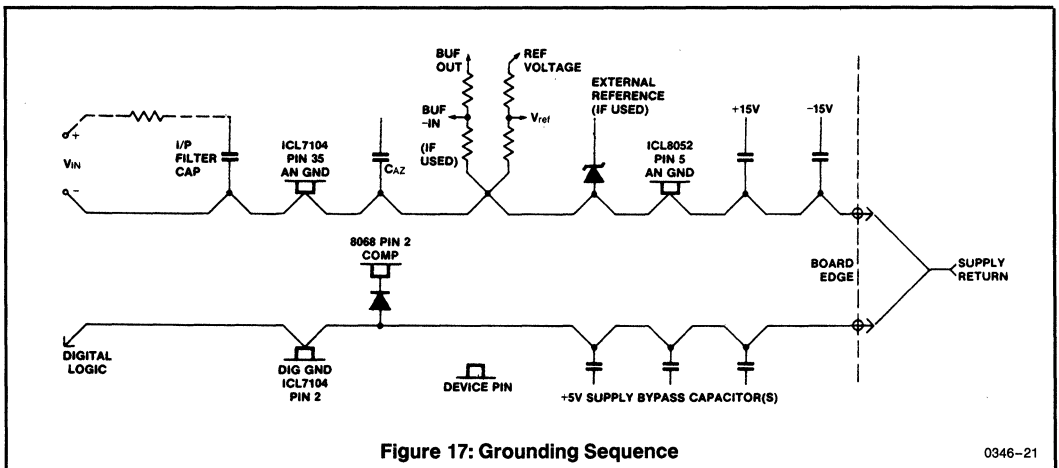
BUF OUT

REF VOLTAGE

EXTERNAL REFERENCE (IF USED)

+

$V_{IN}$

−

I/P FILTER CAP

ICL7104 PIN 35 AN GND

$C_{AZ}$

BUF −IN

(IF USED)

$V_{ref}$

ICL8052 PIN 5 AN GND

+15V

−15V

8068 PIN 2 COMP

BOARD EDGE

SUPPLY RETURN

DIGITAL LOGIC

DIG GND ICL7104 PIN 2

DEVICE PIN

+5V SUPPLY BYPASS CAPACITOR(S)

Figure 17: Grounding Sequence

0346–21